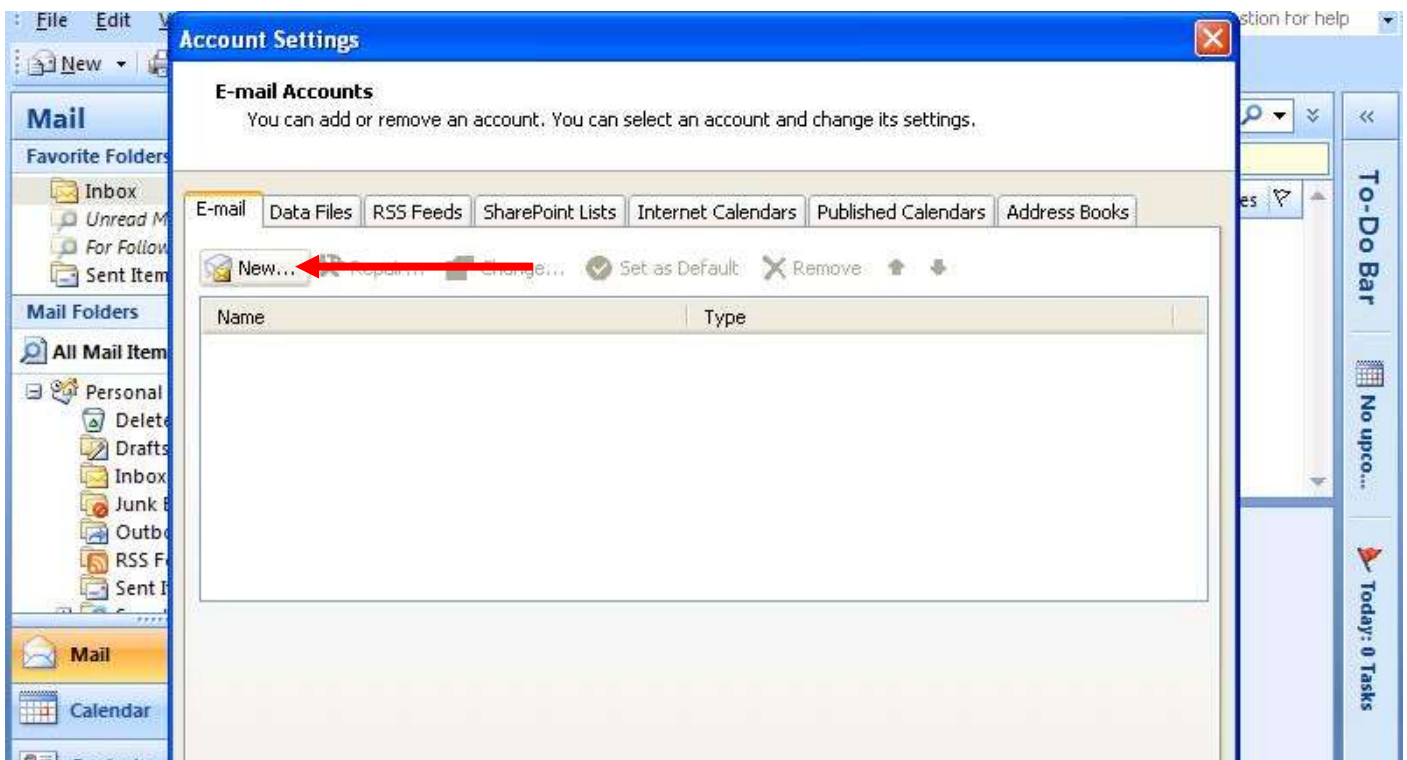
File Edit V

New

Mail

Favorite Folders

Inbox

Unread M

For Follow

Sent Item

Mail Folders

All Mail Item

Personal

Delete

Drafts

Inbox

Junk E

Outbo

RSS F

Sent I

Mail

Calendar

stion for help

es

«

To-Do Bar

No upco...

Today: 0 Tasks

Account Settings

E-mail Accounts

You can add or remove an account. You can select an account and change its settings.

E-mail | Data Files | RSS Feeds | SharePoint Lists | Internet Calendars | Published Calendars | Address Books

New... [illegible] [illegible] Set as Default Remove

| Name | Type |
|---|---|